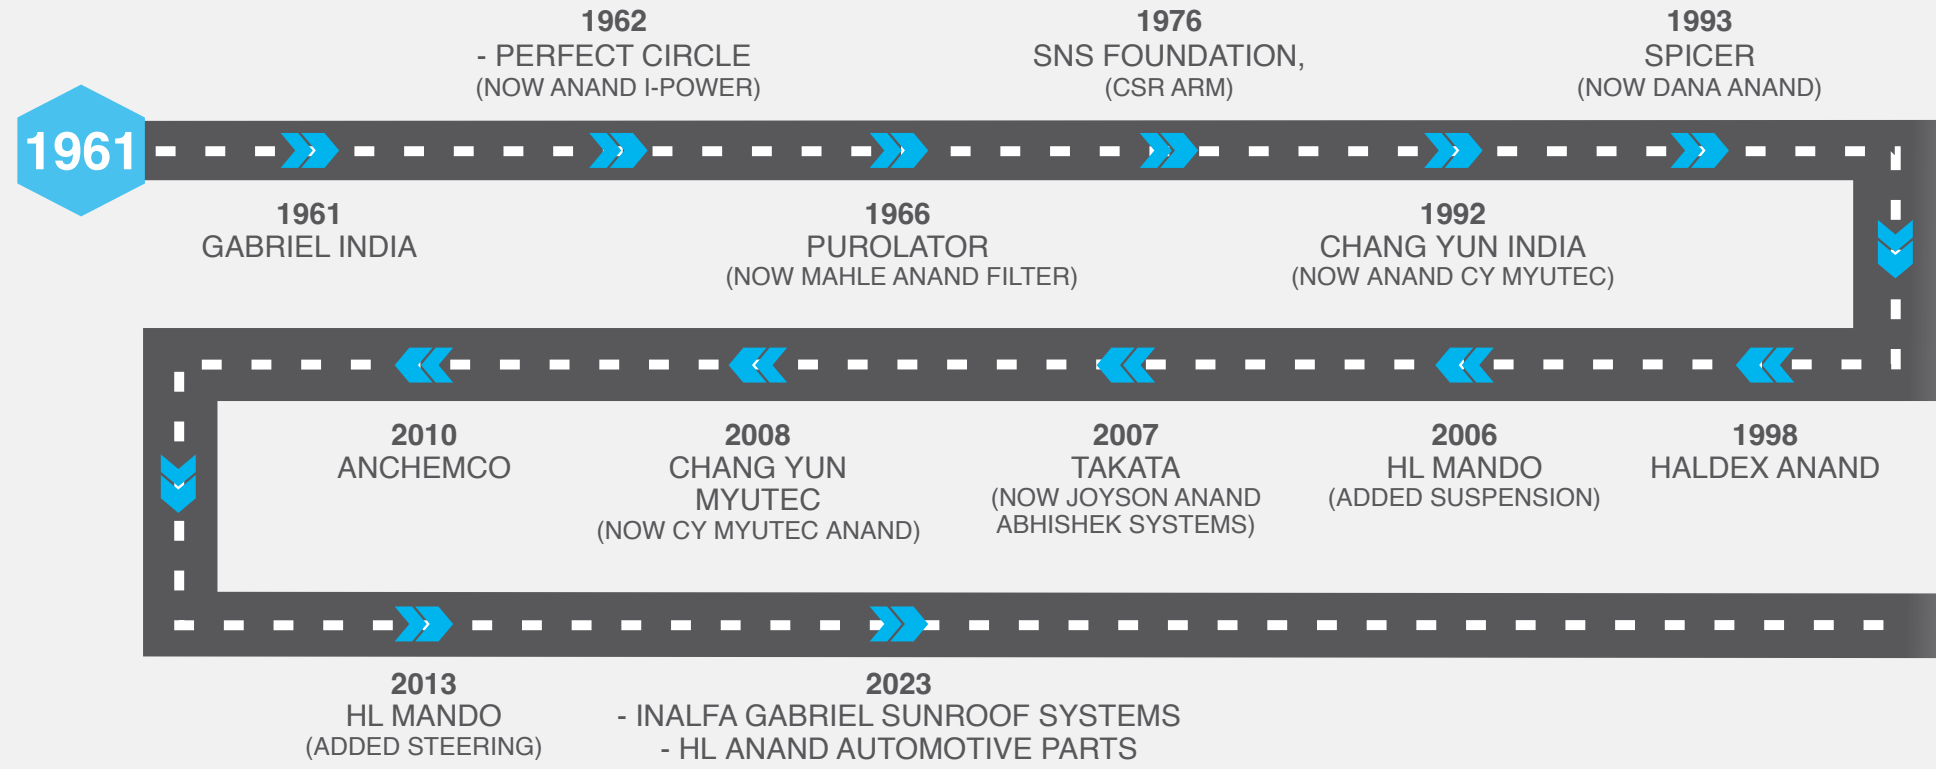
1961

1962
- PERFECT CIRCLE
(NOW ANAND I-POWER)

1976
SNS FOUNDATION,
(CSR ARM)

1993
SPICER
(NOW DANA ANAND)

1961
GABRIEL INDIA

1966
PUROLATOR
(NOW MAHLE ANAND FILTER)

1992
CHANG YUN INDIA
(NOW ANAND CY MYUTEC)

2010
ANCHEMCO

2008
CHANG YUN MYUTEC
(NOW CY MYUTEC ANAND)

2007
TAKATA
(NOW JOYSON ANAND ABHISHEK SYSTEMS)

2006
HL MANDO
(ADDED SUSPENSION)

1998
HALDEX ANAND

2013
HL MANDO
(ADDED STEERING)

2023
- INALFA GABRIEL SUNROOF SYSTEMS
- HL ANAND AUTOMOTIVE PARTS